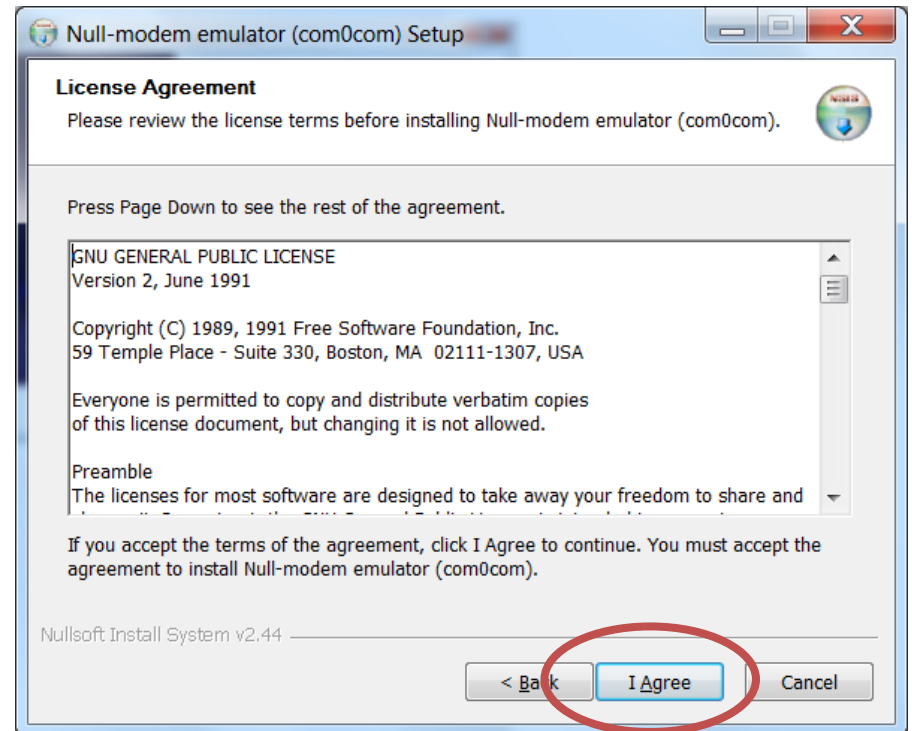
Null-modem emulator (com0com) Setup

License Agreement
Please review the license terms before installing Null-modem emulator (com0com).

Press Page Down to see the rest of the agreement.

GNU GENERAL PUBLIC LICENSE
Version 2, June 1991

Copyright (C) 1989, 1991 Free Software Foundation, Inc.
59 Temple Place - Suite 330, Boston, MA 02111-1307, USA

Everyone is permitted to copy and distribute verbatim copies
of this license document, but changing it is not allowed.

Preamble
The licenses for most software are designed to take away your freedom to share and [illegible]

If you accept the terms of the agreement, click I Agree to continue. You must accept the agreement to install Null-modem emulator (com0com).

Nullsoft Install System v2.44

< Back
I Agree
Cancel